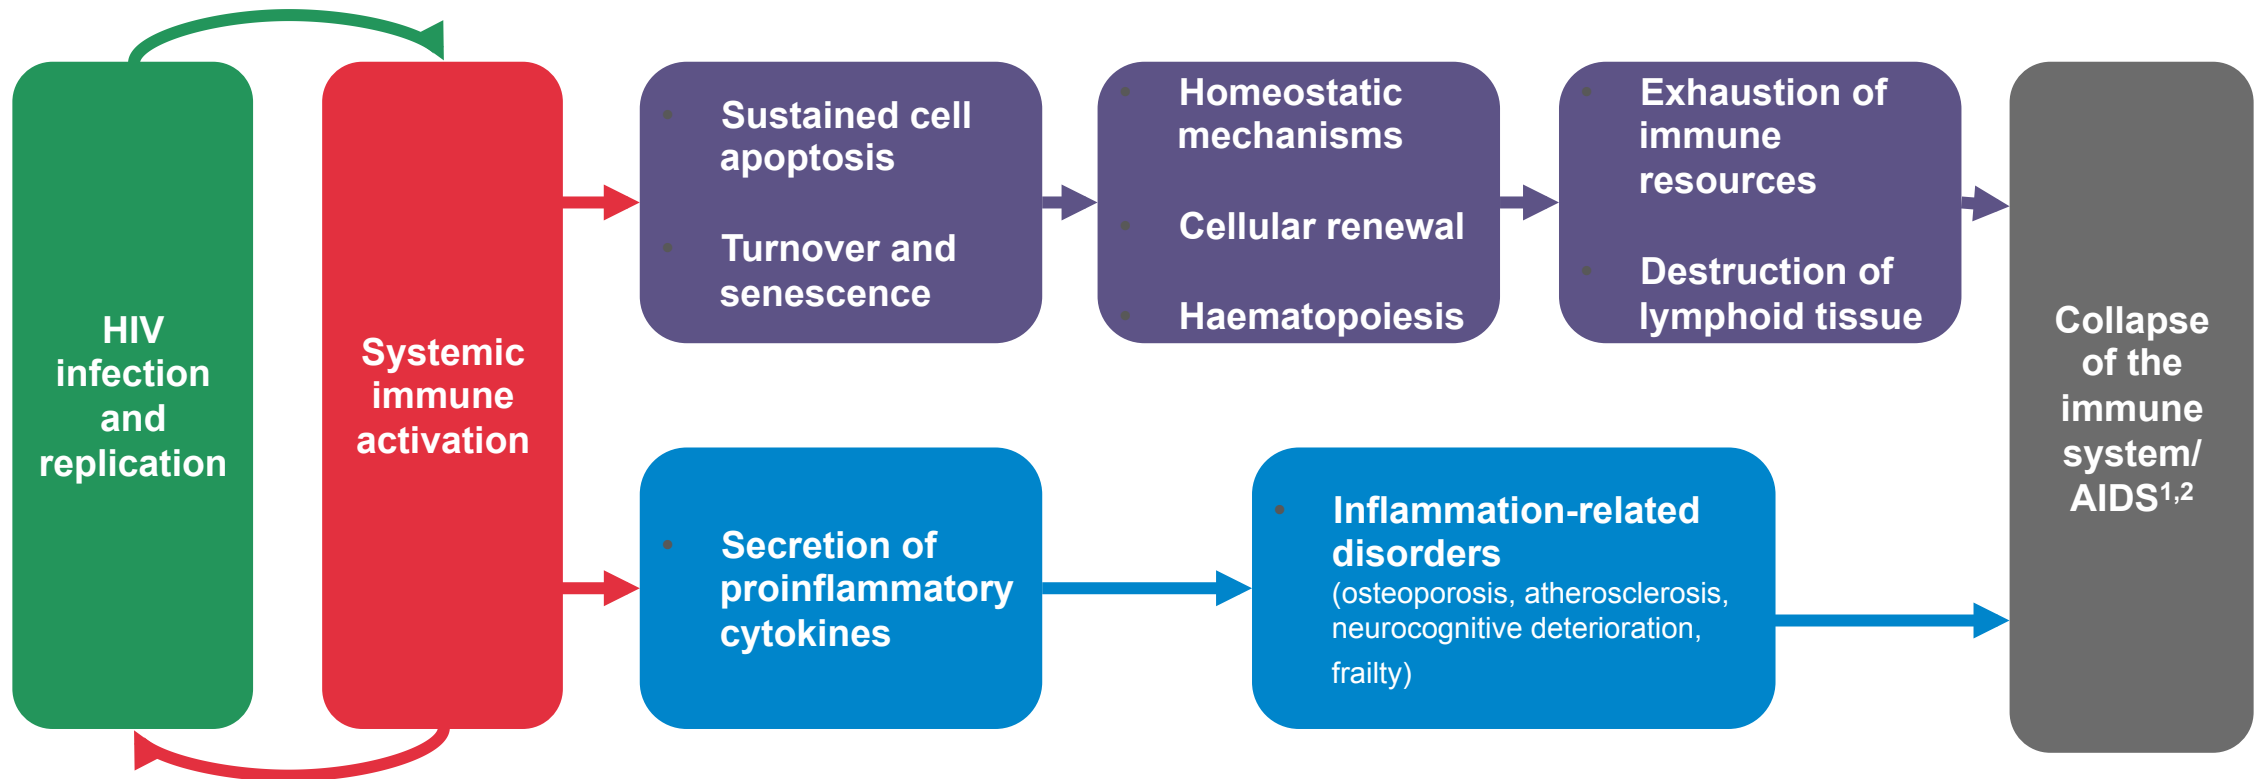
HIV infection and replication

Systemic immune activation

Sustained cell apoptosis

Turnover and senescence

Homeostatic mechanisms

Cellular renewal

Haematopoiesis

Exhaustion of immune resources

Destruction of lymphoid tissue

Secretion of proinflammatory cytokines

Inflammation-related disorders (osteoporosis, atherosclerosis, neurocognitive deterioration, frailty)

Collapse of the immune system/ AIDS$^{1,2}$